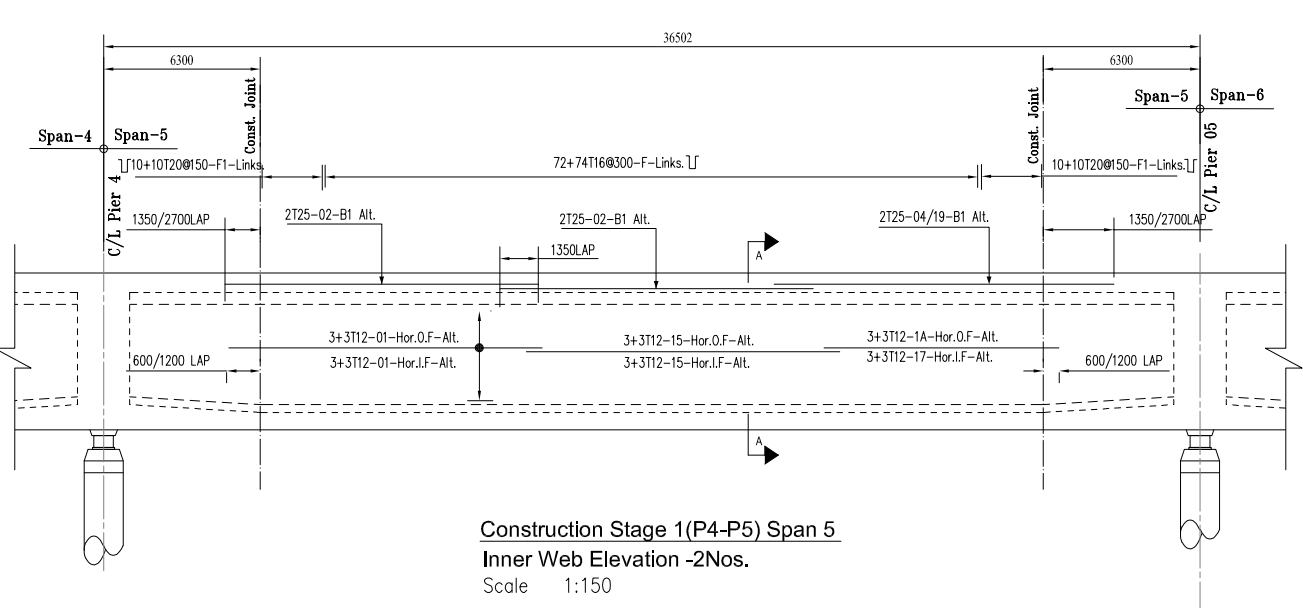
36502

6300

6300

Span-4 Span-5

Const. Joint

Const. Joint

Span-5 Span-6

C/L Pier 4

C/L Pier 05

10+10T20@150-F1-Links.

72+74T16@300-F-Links.

10+10T20@150-F1-Links.

1350/2700LAP

2T25-02-B1 Alt.

2T25-02-B1 Alt.

2T25-04/19-B1 Alt.

1350/2700LAP

1350LAP

A

3+3T12-01-Hor.O.F-Alt.

3+3T12-01-Hor.I.F-Alt.

3+3T12-15-Hor.O.F-Alt.

3+3T12-15-Hor.I.F-Alt.

3+3T12-1A-Hor.O.F-Alt.

3+3T12-17-Hor.I.F-Alt.

600/1200 LAP

600/1200 LAP

A

Construction Stage 1(P4-P5) Span 5

Inner Web Elevation -2Nos.

Scale 1:150